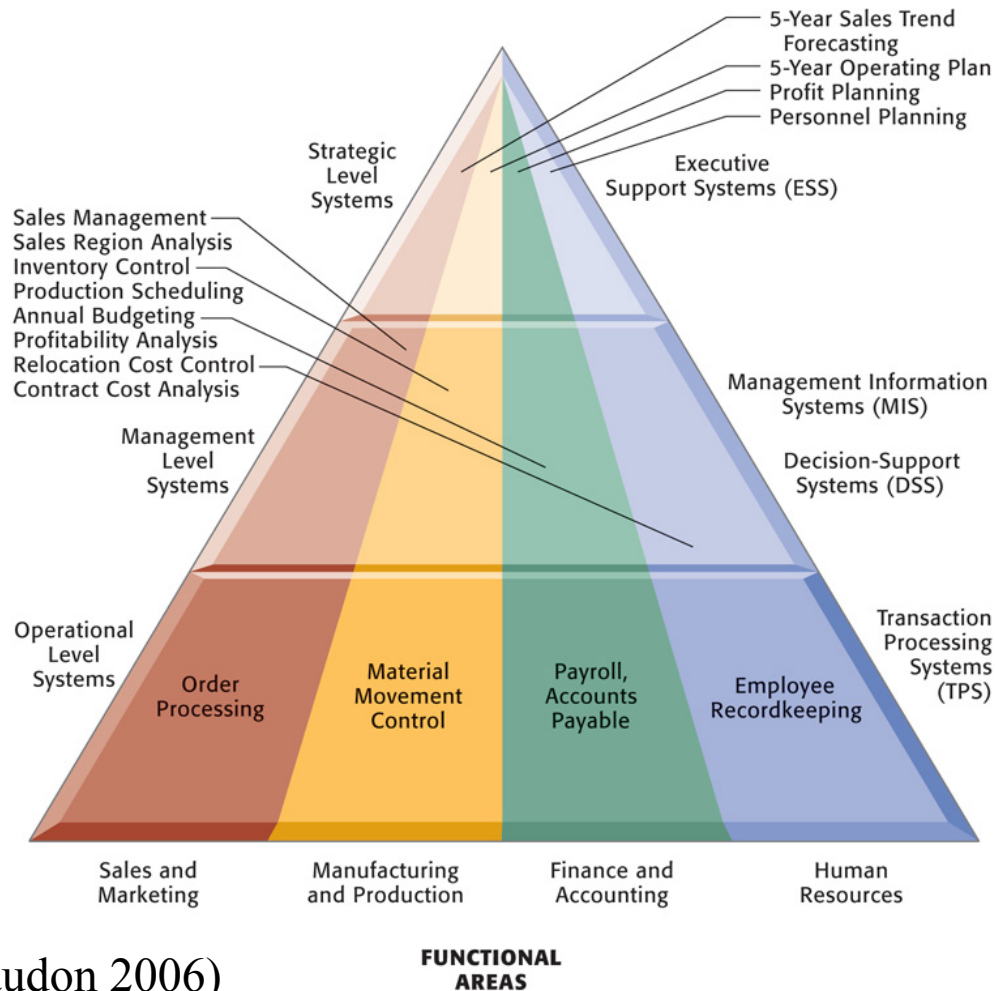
5-Year Sales Trend Forecasting
5-Year Operating Plan
Profit Planning
Personnel Planning

Strategic Level Systems

Executive Support Systems (ESS)

Sales Management
Sales Region Analysis
Inventory Control
Production Scheduling
Annual Budgeting
Profitability Analysis
Relocation Cost Control
Contract Cost Analysis

Management Information Systems (MIS)

Management Level Systems

Decision-Support Systems (DSS)

Operational Level Systems

Order Processing

Material Movement Control

Payroll, Accounts Payable

Employee Recordkeeping

Transaction Processing Systems (TPS)

Sales and Marketing

Manufacturing and Production

Finance and Accounting

Human Resources

udon 2006)

FUNCTIONAL AREAS